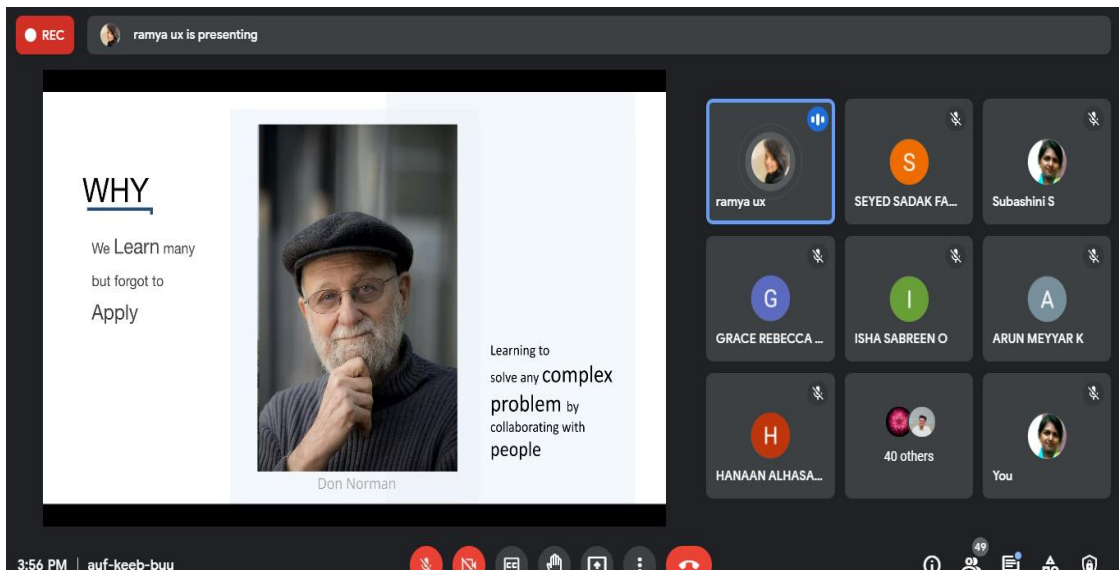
REC

ramya ux is presenting

WHY

We Learn many but forgot to Apply

Learning to solve any complex problem by collaborating with people

Don Norman

ramya ux

S
SEYED SADAK FA...

Subashini S

G
GRACE REBECCA ...

I
ISHA SABREEN O

A
ARUN MEYYAR K

H
HANAAN ALHASA...

40 others

You

3:56 PM | auf-keeb-buu

49